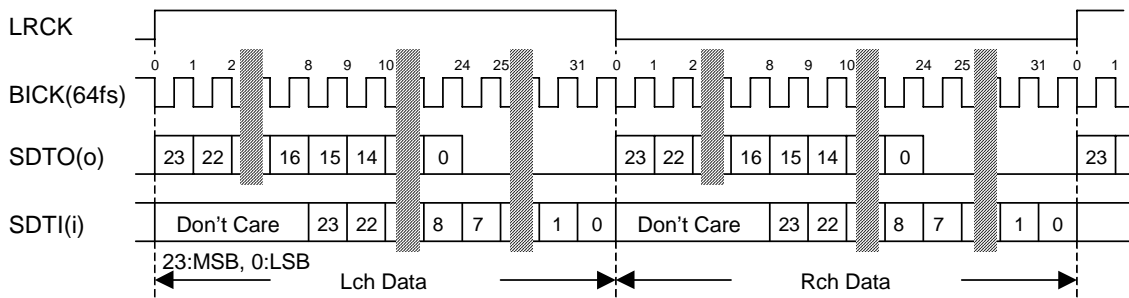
LRCK

0 1 2 8 9 10 24 25 31 0 1 2 8 9 10 24 25 31 0 1

BICK(64fs)

SDTO(o)

23 22 16 15 14 0 23 22 16 15 14 0 23

SDTI(i)

Don't Care 23 22 8 7 1 0 Don't Care 23 22 8 7 1 0

23:MSB, 0:LSB

Lch Data

Rch Data